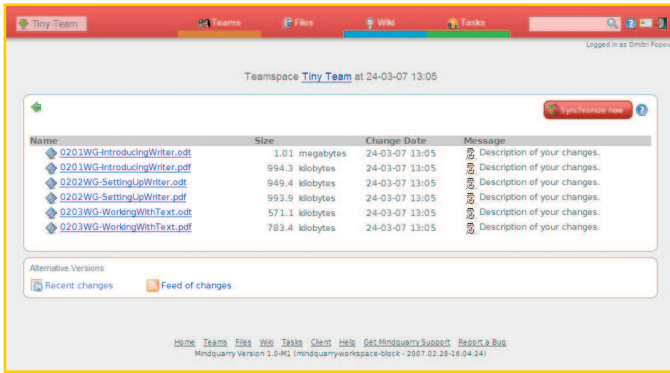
Tiny Team

Teams Files Wiki Tasks

Logged in as Dmitri Popov

Teamspace Tiny Team at 24-03-07 13:05

Synchronize now

| Name | Size | Change Date | Message |
|---|---|---|---|
| 0201WG-IntroducingWriter.odt | 1.01 megabytes | 24-03-07 13:05 | Description of your changes. |
| 0201WG-IntroducingWriter.pdf | 994.3 kilobytes | 24-03-07 13:05 | Description of your changes. |
| 0202WG-SettingUpWriter.odt | 949.4 kilobytes | 24-03-07 13:05 | Description of your changes. |
| 0202WG-SettingUpWriter.pdf | 993.9 kilobytes | 24-03-07 13:05 | Description of your changes. |
| 0203WG-WorkingWithText.odt | 571.1 kilobytes | 24-03-07 13:05 | Description of your changes. |
| 0203WG-WorkingWithText.pdf | 783.4 kilobytes | 24-03-07 13:05 | Description of your changes. |

Alternative Versions

Recent changes Feed of changes

Home Teams Files Wiki Tasks Client Help Get Mindquarry Support Report a Bug
Mindquarry Version 1.0-M1 (mindquarryworkspace-block - 2007.02.28-16:04:24)